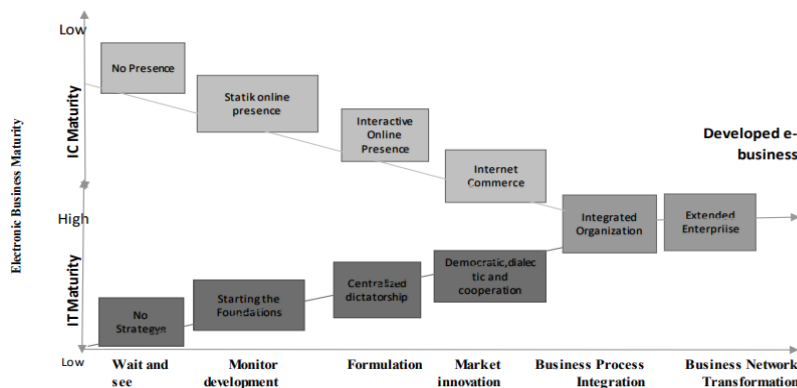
Low

High

Low

Electronic Business Maturity

IC Maturity

IT Maturity

No Presence

Statik online presence

Interactive Online Presence

Internet Commerce

Developed e-business

Integrated Organization

Extended Enterpriise

No Strategys

Starting the Foundations

Centralized dictatorship

Democratic,dialectic and cooperation

Wait and see

Monitor development

Formulation

Market innovation

Business Process Integration

Business Network Transformation